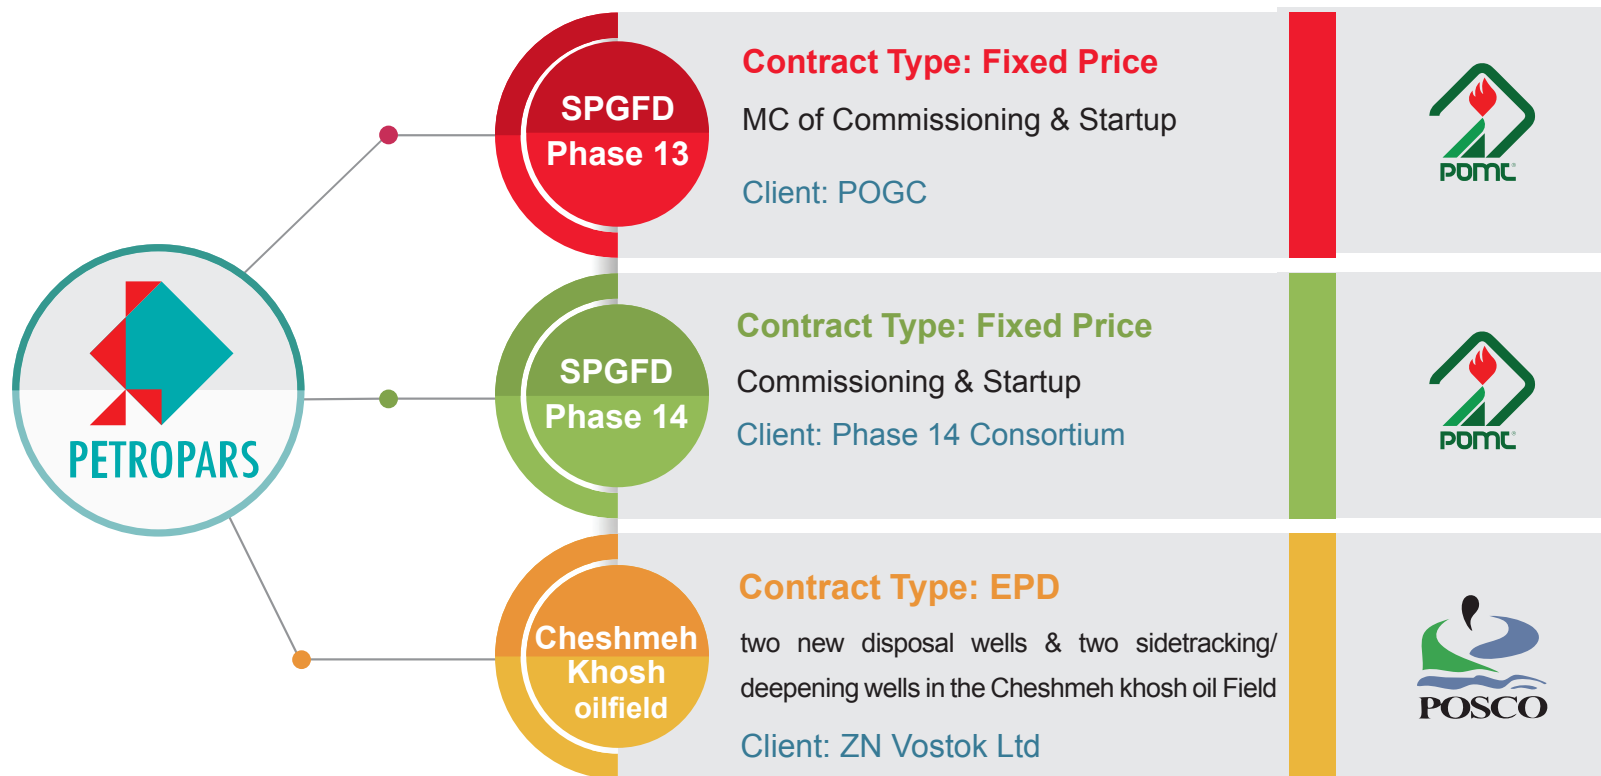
PETROPARS

SPGFD Phase 13

Contract Type: Fixed Price

MC of Commissioning & Startup

Client: POGC

POMC

SPGFD Phase 14

Contract Type: Fixed Price

Commissioning & Startup

Client: Phase 14 Consortium

POMC

Cheshmeh Khosh oilfield

Contract Type: EPD

two new disposal wells & two sidetracking/ deepening wells in the Cheshmeh khosh oil Field

Client: ZN Vostok Ltd

POSCO